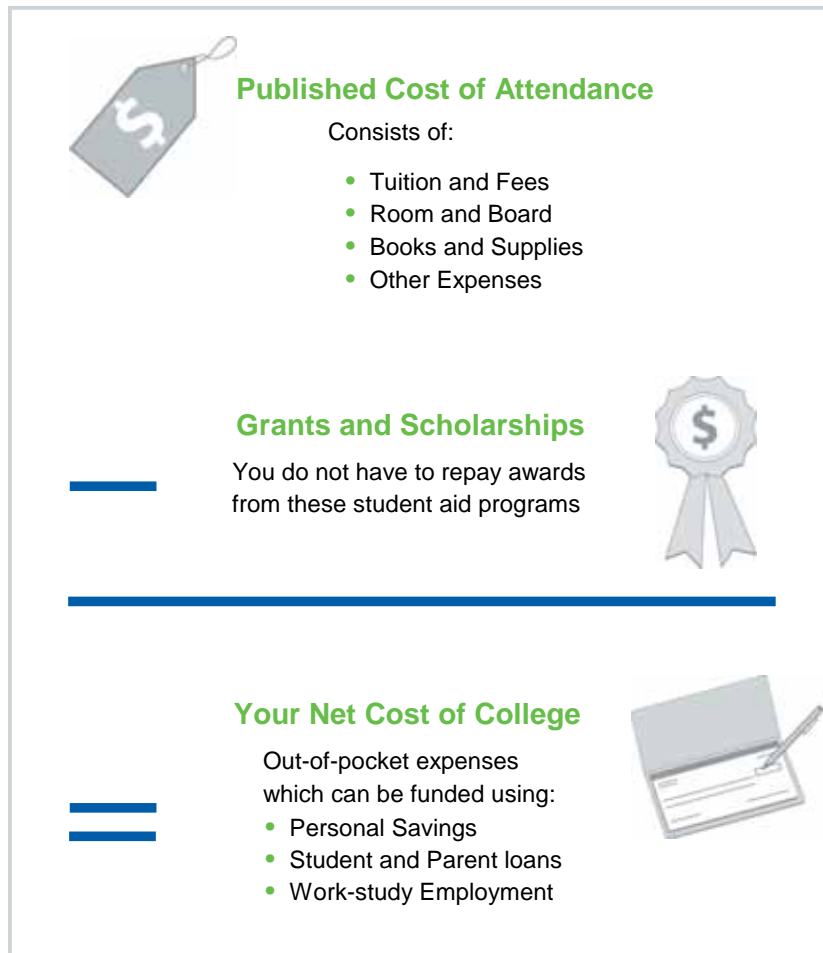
$
Published Cost of Attendance

Consists of:

- Tuition and Fees
- Room and Board
- Books and Supplies
- Other Expenses

Grants and Scholarships

–

You do not have to repay awards from these student aid programs

$

Your Net Cost of College

=

Out-of-pocket expenses which can be funded using:

- Personal Savings
- Student and Parent loans
- Work-study Employment